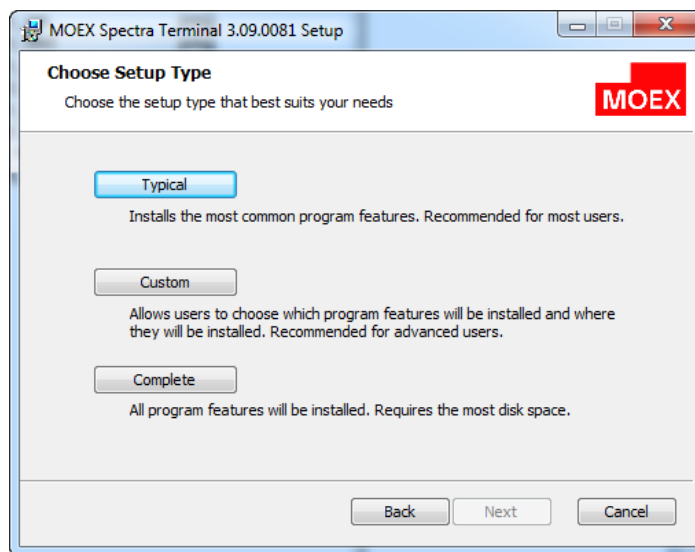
MOEX Spectra Terminal 3.09.0081 Setup

Choose Setup Type

Choose the setup type that best suits your needs

MOEX

Typical

Installs the most common program features. Recommended for most users.

Custom

Allows users to choose which program features will be installed and where they will be installed. Recommended for advanced users.

Complete

All program features will be installed. Requires the most disk space.

Back

Next

Cancel